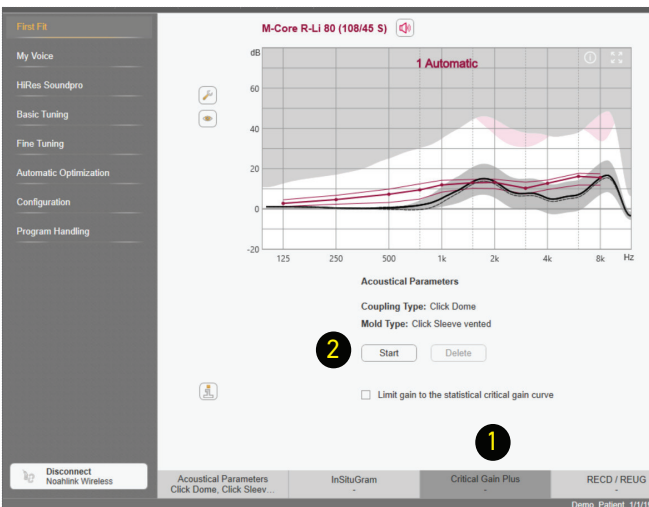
First Fit
My Voice
HiRes Soundpro
Basic Tuning
Fine Tuning
Automatic Optimization
Configuration
Program Handling

M-Core R-Li 80 (108/45 S)

dB
60
40
20
0
-20
1 Automatic
125
250
500
1k
2k
4k
8k
Hz

Acoustical Parameters

Coupling Type: Click Dome
Mold Type: Click Sleeve vented

2
Start
Delete

Limit gain to the statistical critical gain curve

1

Disconnect
Noahlink Wireless

Acoustical Parameters
Click Dome, Click Sleev...
InSituGram
-
Critical Gain Plus
-
RECD / REUG
-
Demo, Patient 1/1/1